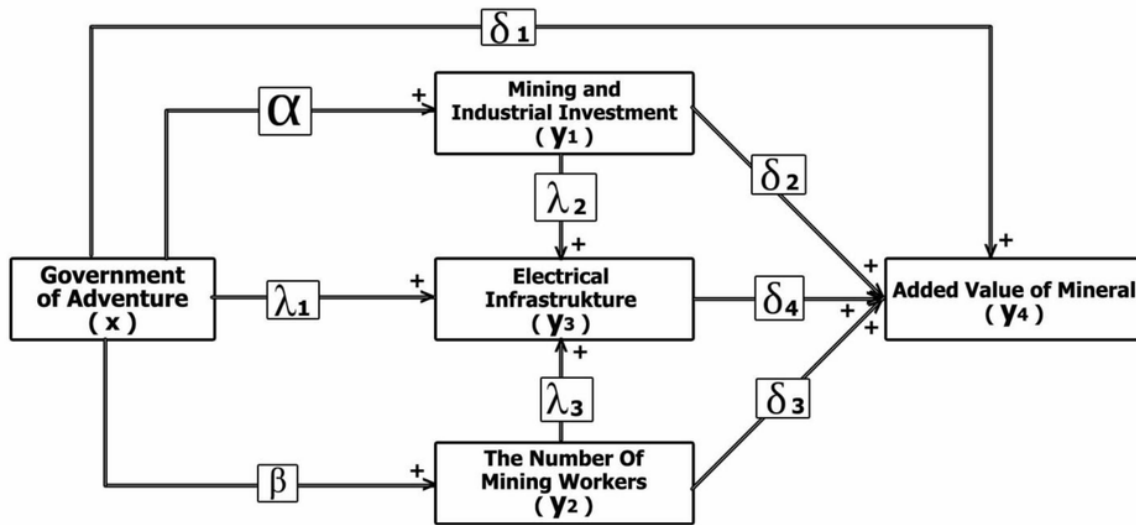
$\delta_1$

$\alpha$

+

Mining and Industrial Investment ( $y_1$ )

$\lambda_2$

+

$\delta_2$

+

Government of Adventure ( x )

$\lambda_1$

+

Electrical Infrastrukture ( $y_3$ )

$\delta_4$

+

+

+

Added Value of Mineral ( $y_4$ )

+

$\lambda_3$

$\delta_3$

$\beta$

+

The Number Of Mining Workers ( $y_2$ )